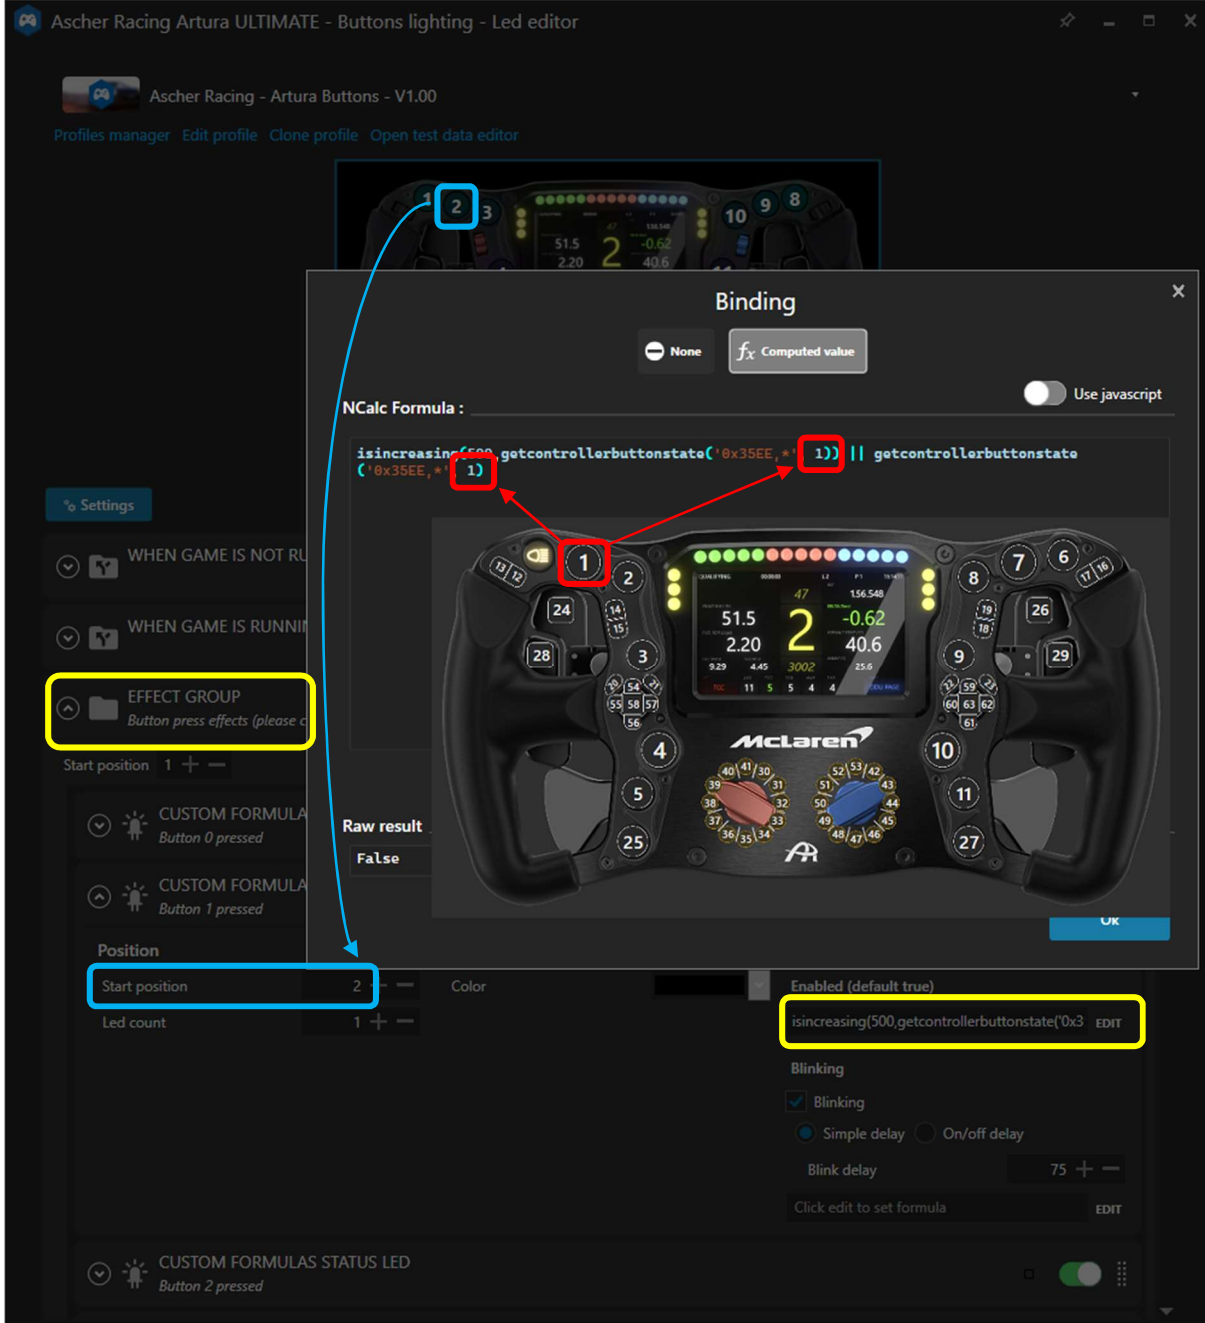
Ascher Racing Artura ULTIMATE - Buttons lighting - Led editor

Ascher Racing - Artura Buttons - V1.00

Profiles manager Edit profile Clone profile Open test data editor

1 2 3 10 9 8

51.5 2 -0.62 2.20 40.6

Binding

None $f_x$ Computed value

Use javascript

NCalc Formula :

isincreasing(500,getcontrollerbuttonstate('0x35EE,*' 1)) || getcontrollerbuttonstate('0x35EE,*' 1)

Settings

WHEN GAME IS NOT RU

WHEN GAME IS RUNNI

EFFECT GROUP
Button press effects (please c

Start position 1

CUSTOM FORMULA
Button 0 pressed

CUSTOM FORMULA
Button 1 pressed

Position

Start position 2

Led count 1

Color

Raw result

False

13 12 1 2 24 14 15 28 3 54 55 58 57 56 4 5 25 7 6 17 16 8 19 18 26 9 29 59 60 63 62 61 10 11 27 40 41 30 39 31 38 32 37 33 36 35 34 52 53 42 51 43 50 44 49 45 48 47 46

QUALIFYING 47 156.548 51.5 2 -0.62 2.20 40.6 9.29 4.45 3002 25.6 11 5 5 4 4

McLaren

Ok

Enabled (default true)

isincreasing(500,getcontrollerbuttonstate('0x3 EDIT

Blinking

Blinking

Simple delay On/off delay

Blink delay 75

Click edit to set formula EDIT

CUSTOM FORMULAS STATUS LED
Button 2 pressed